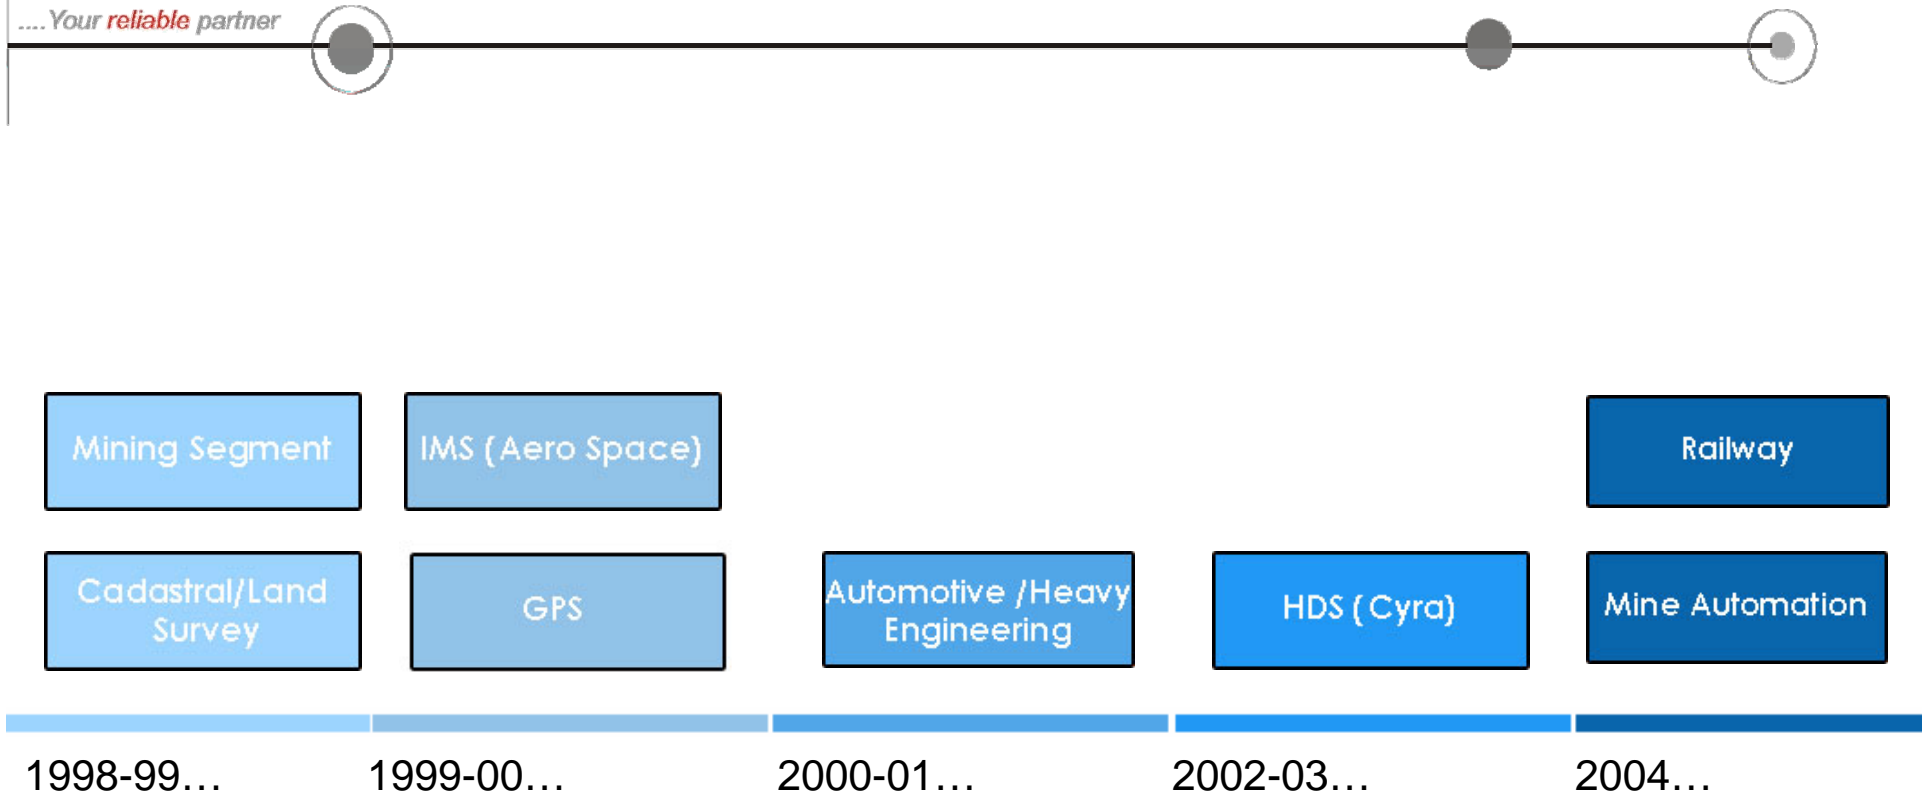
....Your reliable partner

Mining Segment

IMS (Aero Space)

Railway

Cadastral/Land Survey

GPS

Automotive /Heavy Engineering

HDS (Cyra)

Mine Automation

1998-99…

1999-00…

2000-01…

2002-03…

2004…